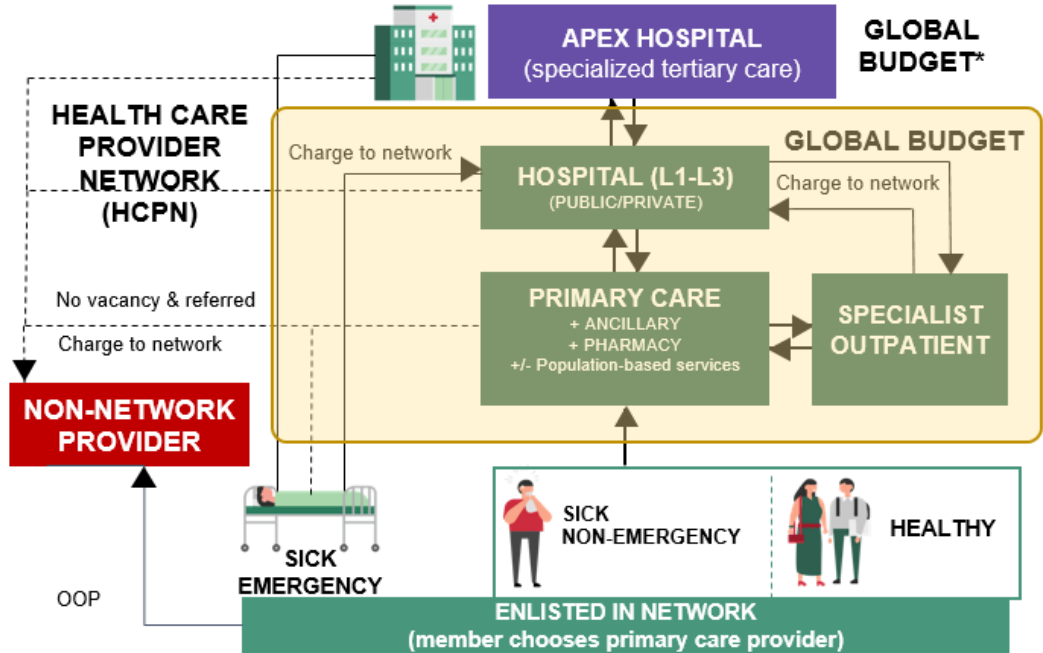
APEX HOSPITAL
(specialized tertiary care)

GLOBAL BUDGET*

HEALTH CARE PROVIDER NETWORK (HCPN)

GLOBAL BUDGET

Charge to network

HOSPITAL (L1-L3)
(PUBLIC/PRIVATE)

Charge to network

No vacancy & referred

Charge to network

PRIMARY CARE
+ ANCILLARY
+ PHARMACY
+/- Population-based services

SPECIALIST OUTPATIENT

NON-NETWORK PROVIDER

SICK EMERGENCY

SICK NON-EMERGENCY

HEALTHY

OOP

ENLISTED IN NETWORK
(member chooses primary care provider)